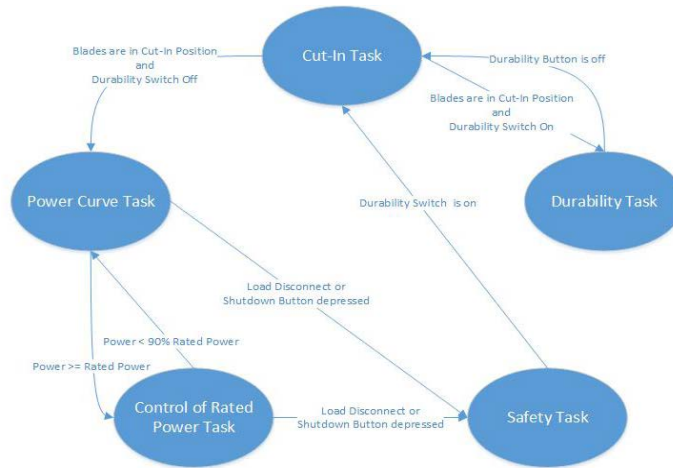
Cut-In Task

Blades are in Cut-In Position and Durability Switch Off

Durability Button is off

Blades are in Cut-In Position and Durability Switch On

Power Curve Task

Durability Switch is on

Durability Task

Load Disconnect or Shutdown Button depressed

Power < 90% Rated Power

Power >= Rated Power

Control of Rated Power Task

Load Disconnect or Shutdown Button depressed

Safety Task